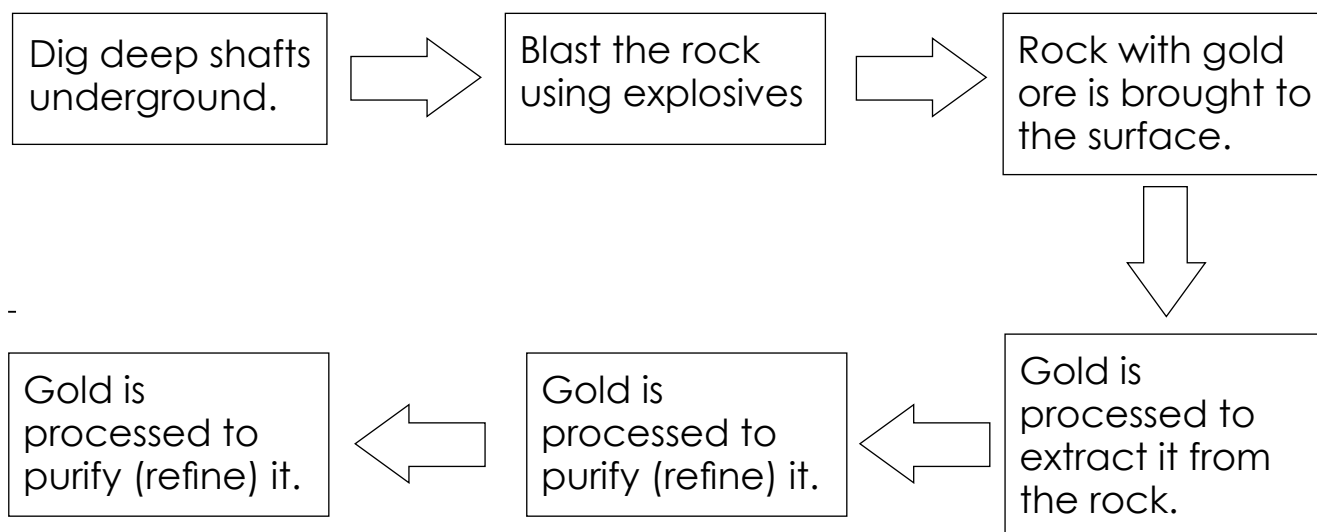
Dig deep shafts underground.

Blast the rock using explosives

Rock with gold ore is brought to the surface.

Gold is processed to extract it from the rock.

Gold is processed to purify (refine) it.

Gold is processed to purify (refine) it.